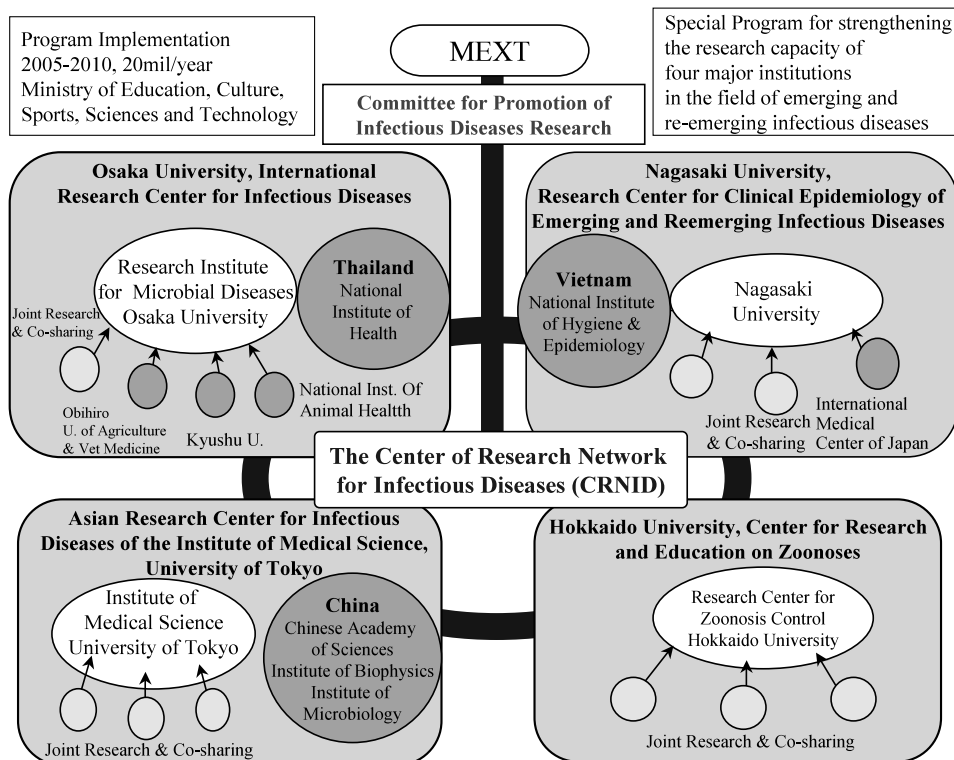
Program Implementation
2005-2010, 20mil/year
Ministry of Education, Culture, Sports, Sciences and Technology

MEXT

Committee for Promotion of Infectious Diseases Research

Special Program for strengthening the research capacity of four major institutions in the field of emerging and re-emerging infectious diseases

Osaka University, International Research Center for Infectious Diseases

Research Institute for Microbial Diseases Osaka University

Thailand
National Institute of Health

Joint Research & Co-sharing

Obihiro U. of Agriculture & Vet Medicine

Kyushu U.

National Inst. Of Animal Healtth

Nagasaki University, Research Center for Clinical Epidemiology of Emerging and Reemerging Infectious Diseases

Vietnam
National Institute of Hygiene & Epidemiology

Nagasaki University

Joint Research & Co-sharing

International Medical Center of Japan

The Center of Research Network for Infectious Diseases (CRNID)

Asian Research Center for Infectious Diseases of the Institute of Medical Science, University of Tokyo

Institute of Medical Science University of Tokyo

China
Chinese Academy of Sciences
Institute of Biophysics
Institute of Microbiology

Joint Research & Co-sharing

Hokkaido University, Center for Research and Education on Zoonoses

Research Center for Zoonosis Control Hokkaido University

Joint Research & Co-sharing